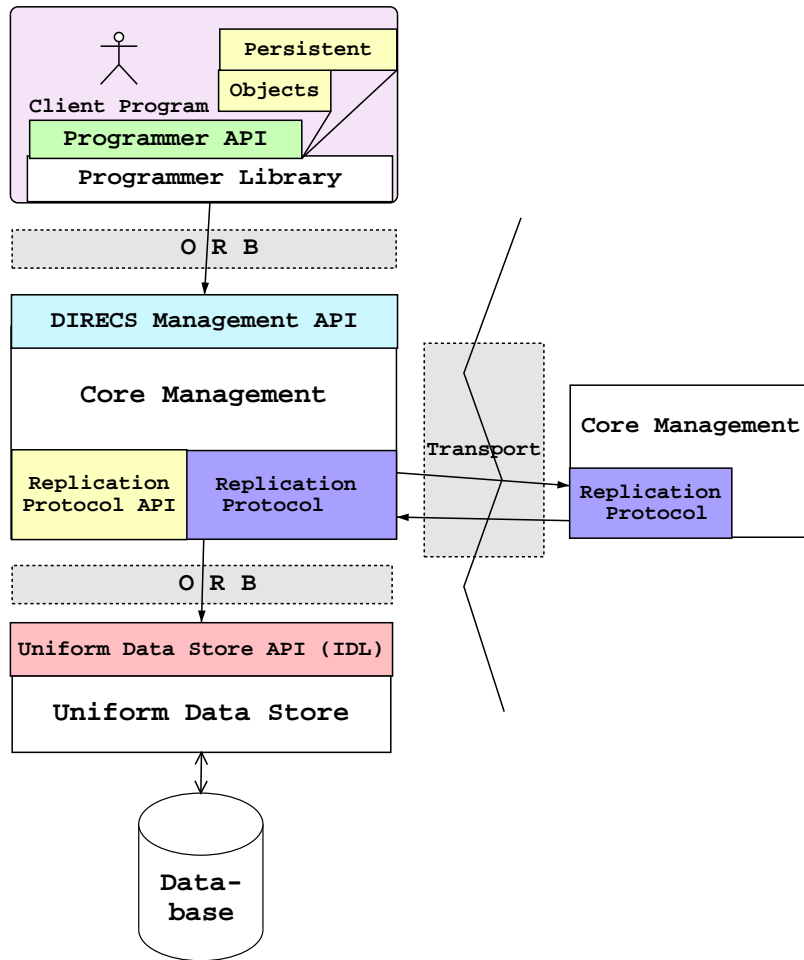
Persistent
Objects
Client Program
Programmer API
Programmer Library
O R B
DIRECS Management API
Core Management
Replication Protocol API
Replication Protocol
Transport
Core Management
Replication Protocol
O R B
Uniform Data Store API (IDL)
Uniform Data Store
Database